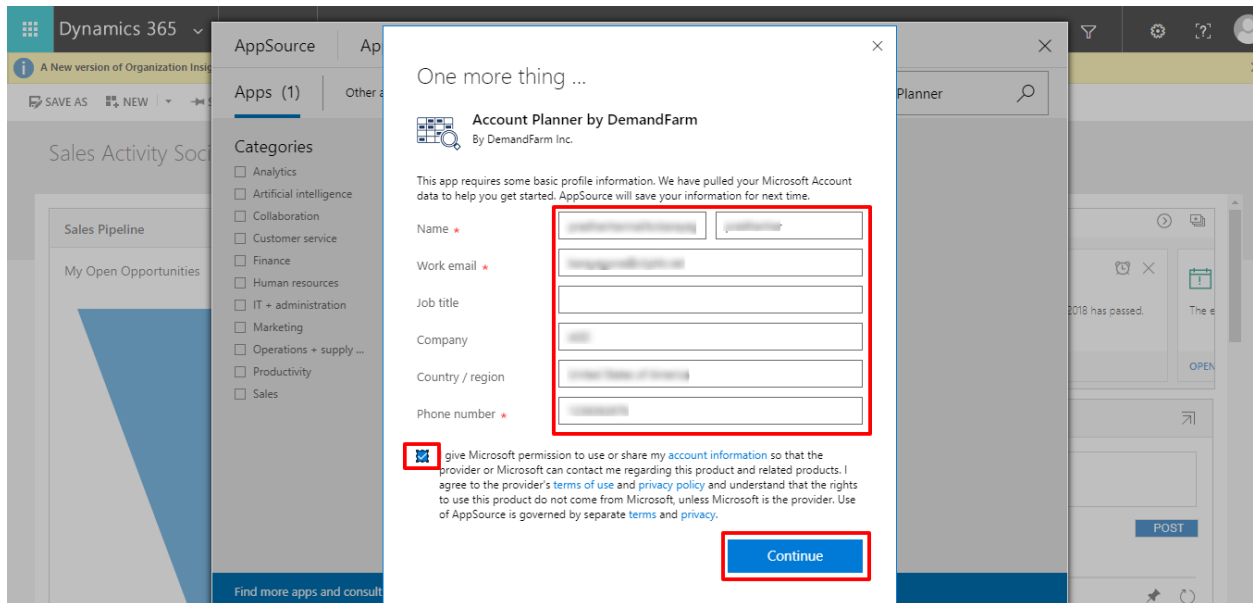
Dynamics 365

A New version of Organization Insig

SAVE AS NEW

Sales Activity Soci

Sales Pipeline

My Open Opportunities

AppSource Ap

Apps (1) Other a

Categories
Analytics
Artificial intelligence
Collaboration
Customer service
Finance
Human resources
IT + administration
Marketing
Operations + supply ...
Productivity
Sales

Find more apps and consult

Planner

2018 has passed.

The e

OPEN

POST

One more thing ...

Account Planner by DemandFarm
By DemandFarm Inc.

This app requires some basic profile information. We have pulled your Microsoft Account data to help you get started. AppSource will save your information for next time.

Name *
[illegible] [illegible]

Work email *
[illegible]

Job title

Company
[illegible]

Country / region
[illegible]

Phone number *
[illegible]

I give Microsoft permission to use or share my account information so that the provider or Microsoft can contact me regarding this product and related products. I agree to the provider's terms of use and privacy policy and understand that the rights to use this product do not come from Microsoft, unless Microsoft is the provider. Use of AppSource is governed by separate terms and privacy.

Continue